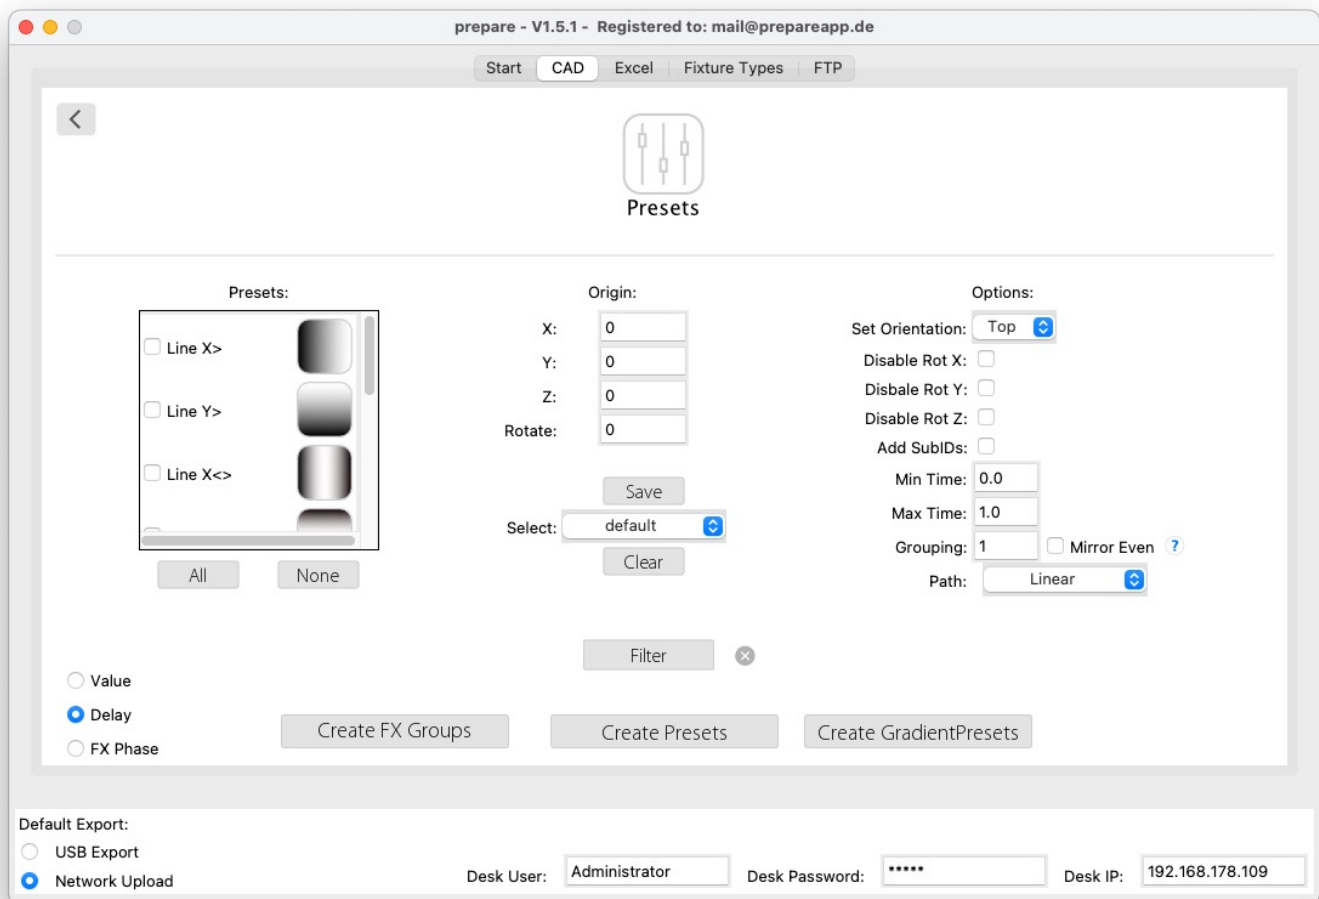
prepare - V1.5.1 - Registered to: mail@prepareapp.de

Start | CAD | Excel | Fixture Types | FTP

Presets

Presets:

Line X>
Line Y>
Line X<>

All None

Origin:

X: 0
Y: 0
Z: 0
Rotate: 0

Save
Select: default
Clear

Options:

Set Orientation: Top
Disable Rot X:
Disbale Rot Y:
Disable Rot Z:
Add SubIDs:
Min Time: 0.0
Max Time: 1.0
Grouping: 1 Mirror Even ?
Path: Linear

Filter

Value
Delay
FX Phase

Create FX Groups Create Presets Create GradientPresets

Default Export:
USB Export
Network Upload

Desk User: Administrator Desk Password: ***** Desk IP: 192.168.178.109